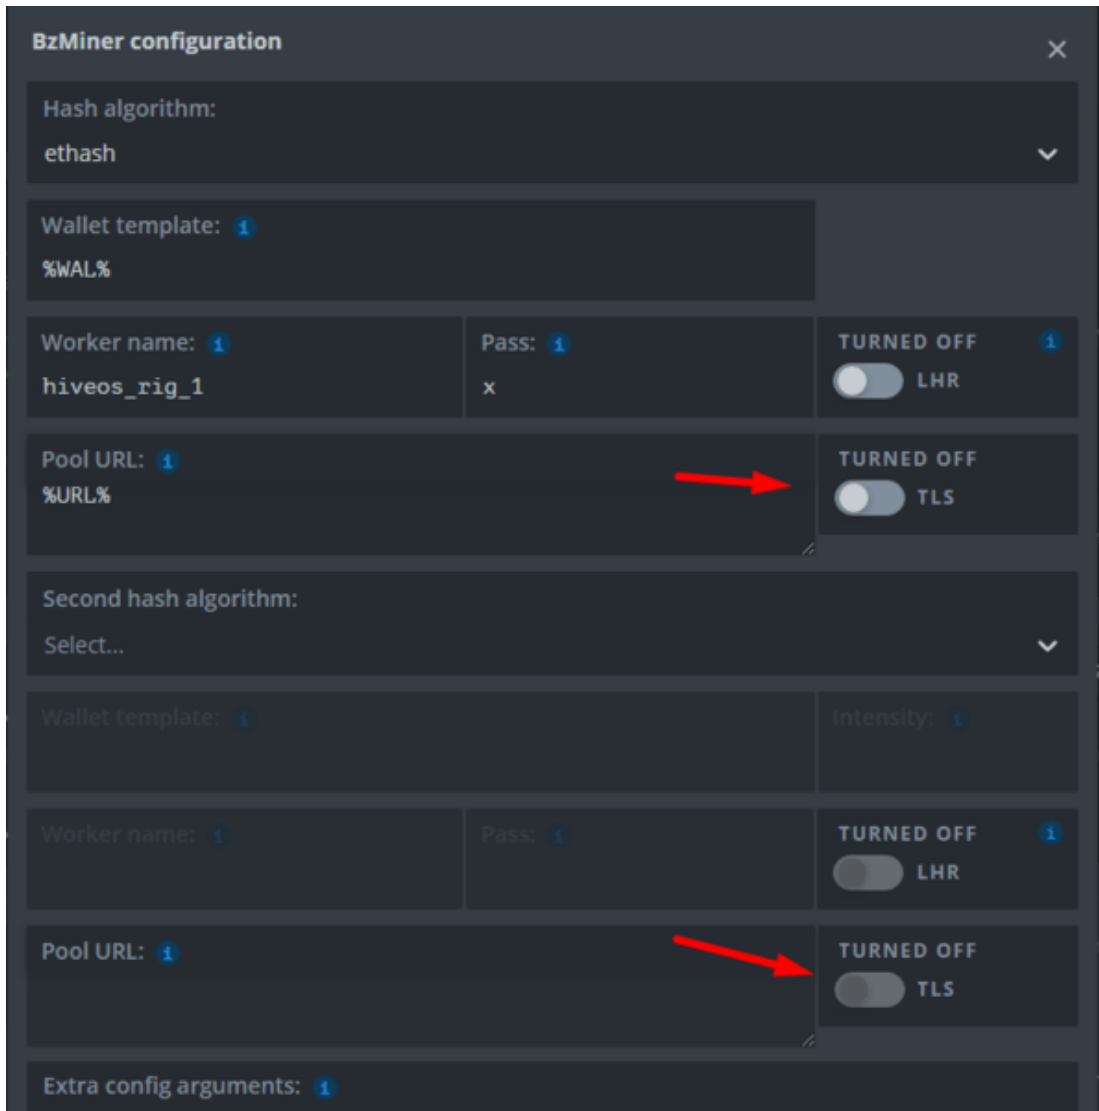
BzMiner configuration
×

Hash algorithm:
ethash

Wallet template: i
%WAL%

Worker name: i
hiveos_rig_1

Pass: i
x

TURNED OFF i
LHR

Pool URL: i
%URL%

TURNED OFF
TLS

Second hash algorithm:
Select...

Wallet template: i

Intensity: i

Worker name: i

Pass: i

TURNED OFF i
LHR

Pool URL: i

TURNED OFF
TLS

Extra config arguments: i